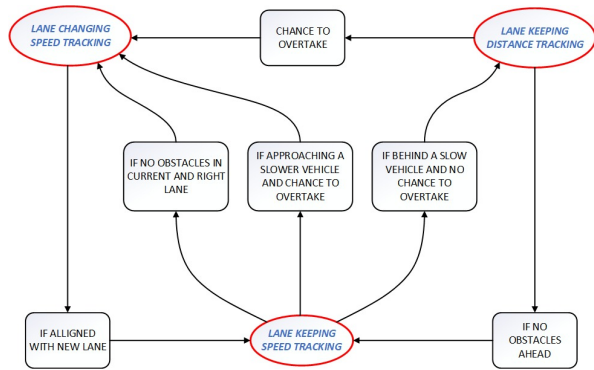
LANE CHANGING SPEED TRACKING

CHANCE TO OVERTAKE

LANE KEEPING DISTANCE TRACKING

IF NO OBSTACLES IN CURRENT AND RIGHT LANE

IF APPROACHING A SLOWER VEHICLE AND CHANCE TO OVERTAKE

IF BEHIND A SLOW VEHICLE AND NO CHANCE TO OVERTAKE

IF ALLIGNED WITH NEW LANE

LANE KEEPING SPEED TRACKING

IF NO OBSTACLES AHEAD